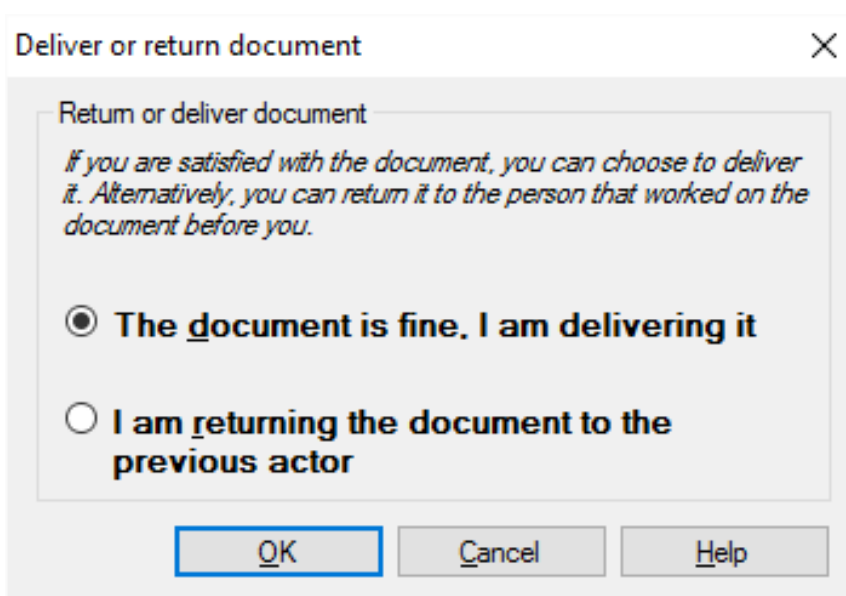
Deliver or return document

×

Return or deliver document

If you are satisfied with the document, you can choose to deliver it. Alternatively, you can return it to the person that worked on the document before you.

The document is fine, I am delivering it

I am returning the document to the previous actor

OK

Cancel

Help